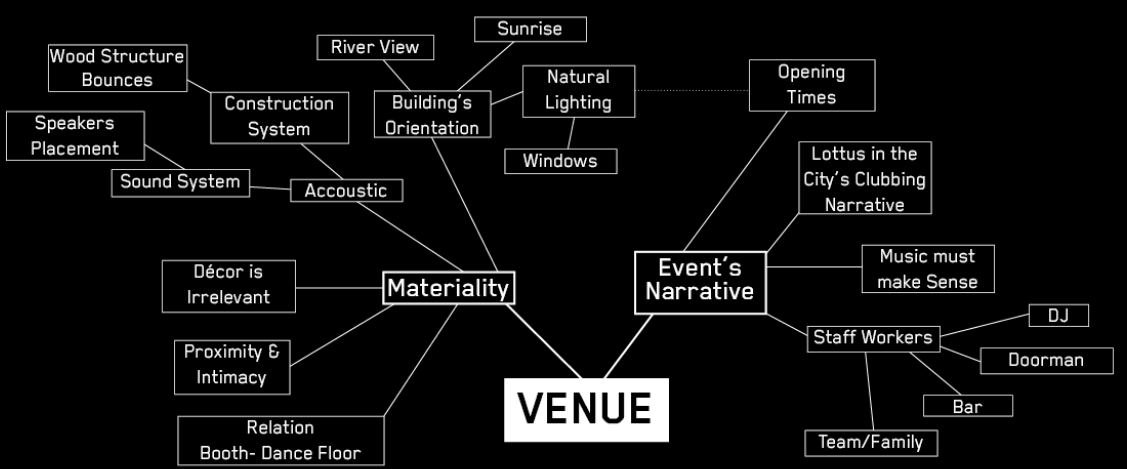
VENUE

Materiality

Accoustic

Sound System

Speakers Placement

Construction System

Wood Structure Bounces

Building's Orientation

River View

Sunrise

Natural Lighting

Windows

Décor is Irrelevant

Proximity & Intimacy

Relation Booth- Dance Floor

Event's Narrative

Opening Times

Lottus in the City's Clubbing Narrative

Music must make Sense

Staff Workers

DJ

Doorman

Bar

Team/Family